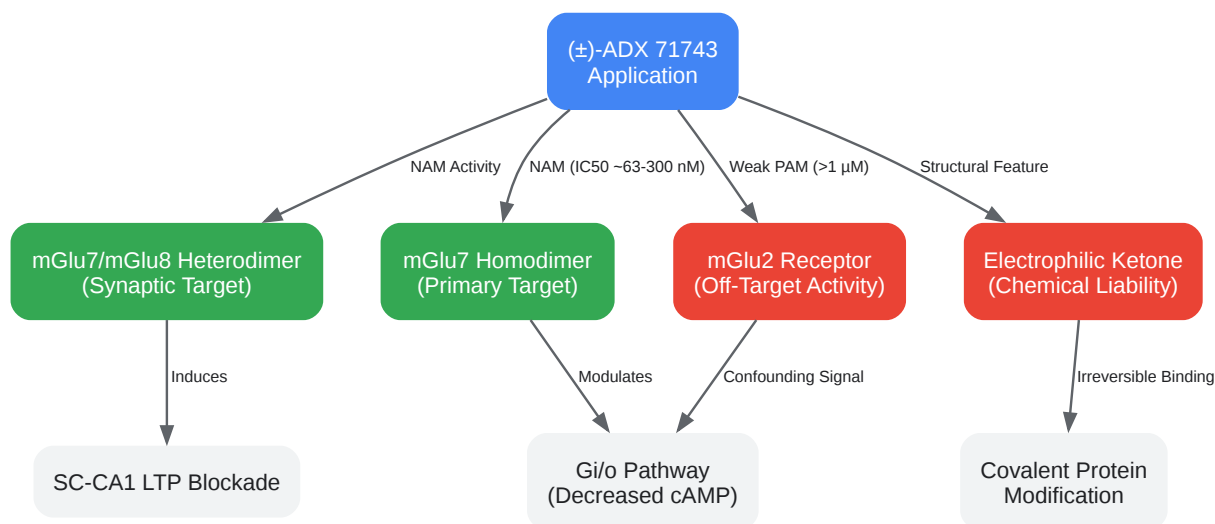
(±)-ADX 71743
Application

NAM Activity

NAM (IC50 ~63-300 nM)

Weak PAM (>1 µM)

Structural Feature

mGlu7/mGlu8 Heterodimer
(Synaptic Target)

mGlu7 Homodimer
(Primary Target)

mGlu2 Receptor
(Off-Target Activity)

Electrophilic Ketone
(Chemical Liability)

Induces

Modulates

Confounding Signal

Irreversible Binding

SC-CA1 LTP Blockade

Gi/o Pathway
(Decreased cAMP)

Covalent Protein
Modification